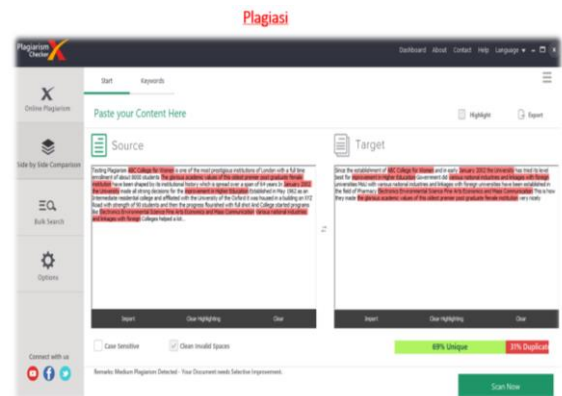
Plagiasi

Plagiarism Checker X

Dashboard About Contact Help Language

Online Plagiarism

Side by Side Comparison

Bulk Search

Options

Connect with us

Start Keywords

Paste your Content Here

Highlight Export

Source

Target

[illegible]

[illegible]

Import Clear Highlighting Clear

Import Clear Highlighting Clear

Case Sensitive Clean Invalid Spaces

69% Unique

31% Duplicate

Remarks: Medium Plagiarism Detected - Your Document needs Selective Improvement.

Scan Now